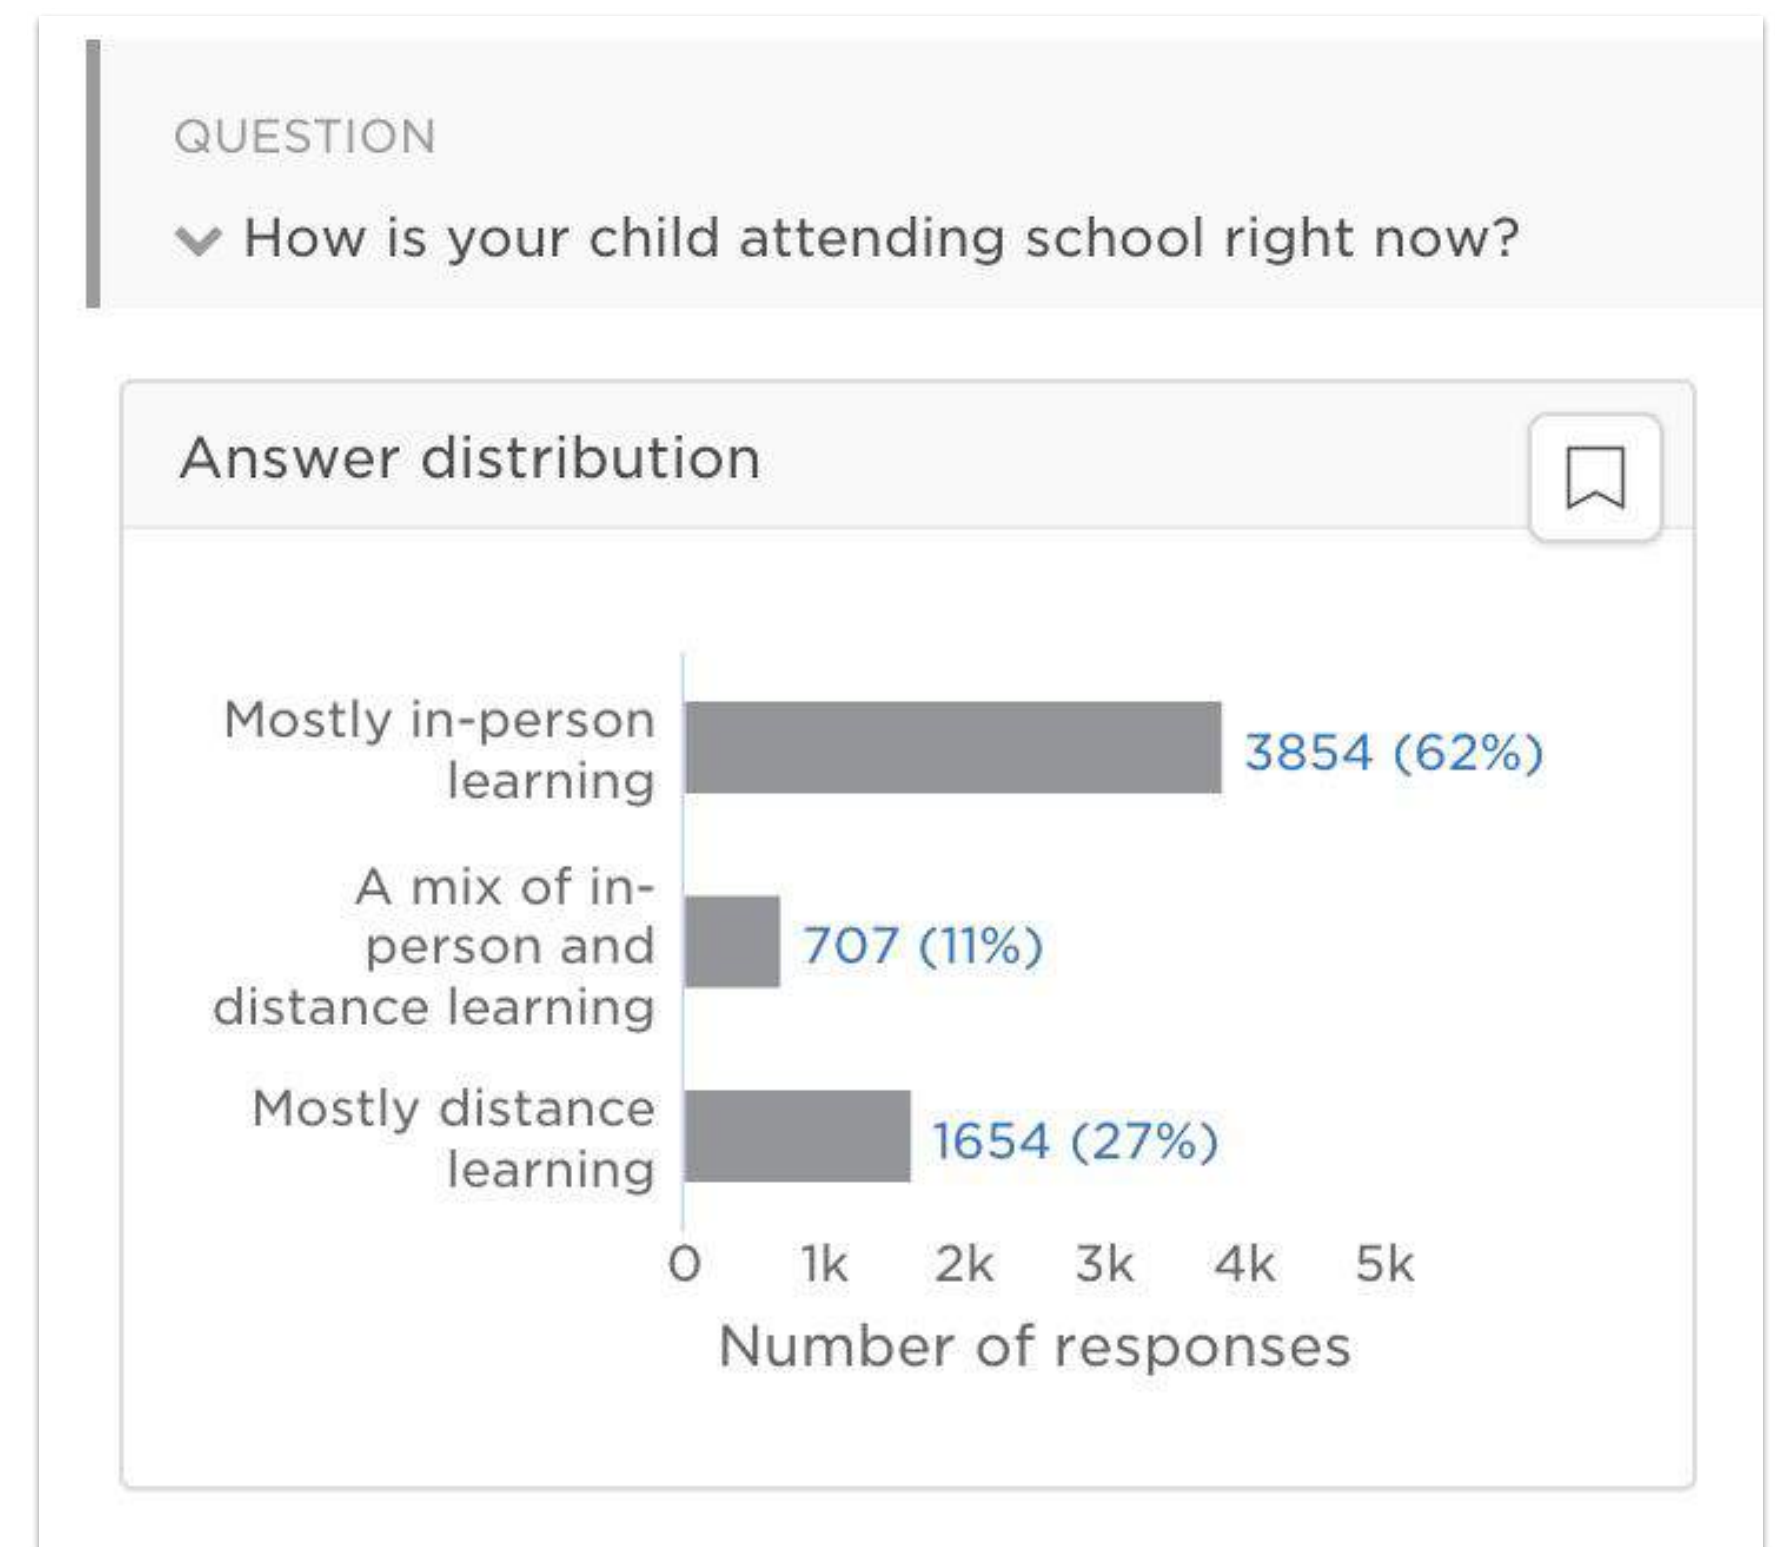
QUESTION

How is your child attending school right now?

Answer distribution

Mostly in-person learning
3854 (62%)

A mix of in-person and distance learning
707 (11%)

Mostly distance learning
1654 (27%)

0 1k 2k 3k 4k 5k

Number of responses